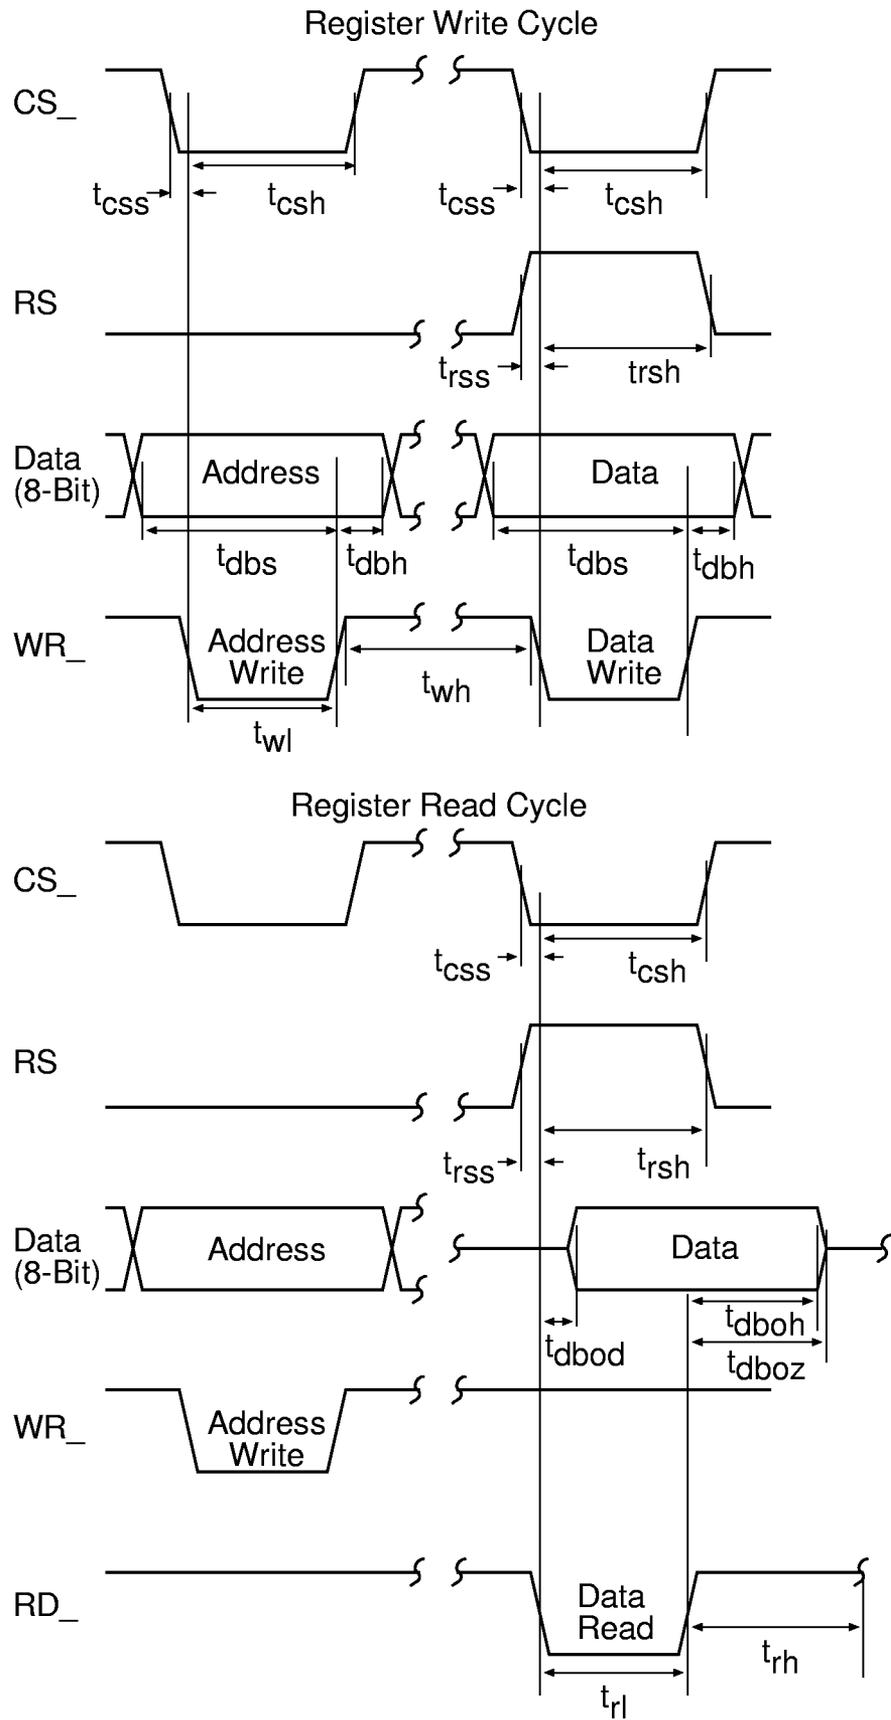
Register Write Cycle

CS_

$t_{css}$ $t_{csh}$ $t_{css}$ $t_{csh}$

RS

$t_{rss}$ trsh

Data (8-Bit)

Address

Data

$t_{dbs}$ $t_{dbh}$ $t_{dbs}$ $t_{dbh}$

WR_

Address Write

$t_{wh}$

Data Write

$t_{wl}$

Register Read Cycle

CS_

$t_{css}$ $t_{csh}$

RS

$t_{rss}$ $t_{rsh}$

Data (8-Bit)

Address

Data

$t_{dbod}$ $t_{dboh}$ $t_{dboz}$

WR_

Address Write

RD_

Data Read

$t_{rh}$

$t_{rl}$